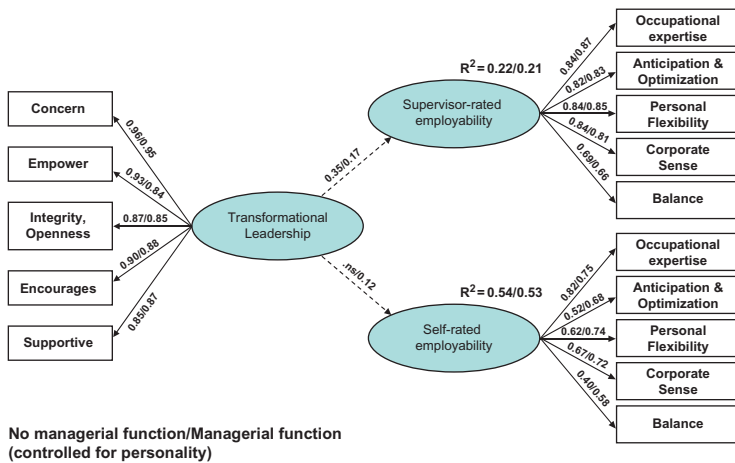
Concern

Empower

Integrity, Openness

Encourages

Supportive

0.96/0.95

0.93/0.84

0.87/0.85

0.90/0.88

0.85/0.87

Transformational Leadership

0.35/0.17

.ns/0.12

$R^2 = 0.22/0.21$

Supervisor-rated employability

$R^2 = 0.54/0.53$

Self-rated employability

0.84/0.87

0.82/0.83

0.84/0.85

0.84/0.81

0.69/0.66

Occupational expertise

Anticipation & Optimization

Personal Flexibility

Corporate Sense

Balance

0.82/0.75

0.52/0.68

0.62/0.74

0.67/0.72

0.40/0.58

Occupational expertise

Anticipation & Optimization

Personal Flexibility

Corporate Sense

Balance

No managerial function/Managerial function (controlled for personality)